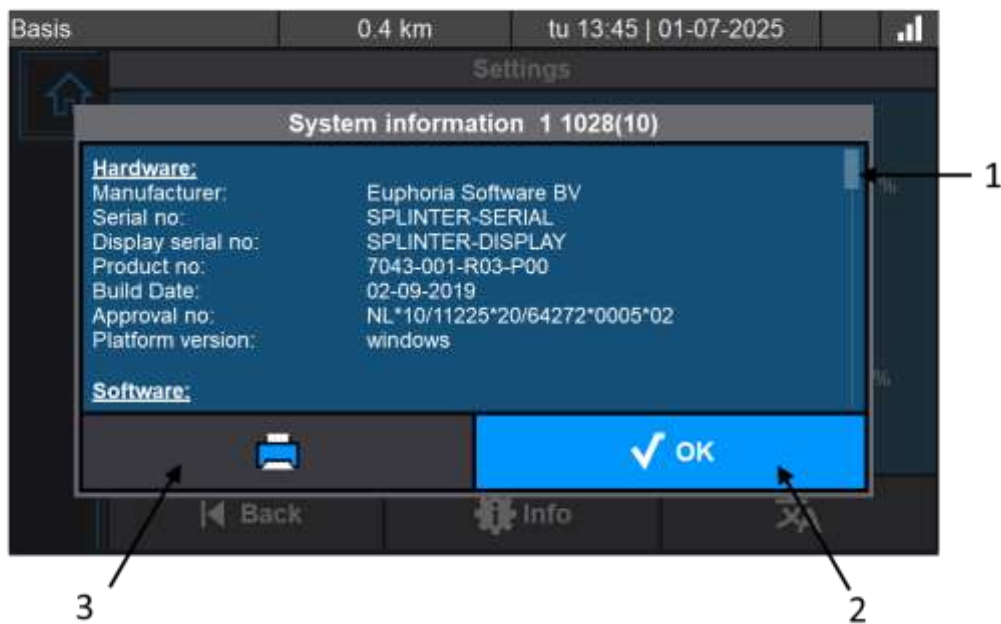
Basis | 0.4 km | tu 13:45 | 01-07-2025

Settings

System information 1 1028(10)

Hardware:
Manufacturer: Euphoria Software BV
Serial no: SPLINTER-SERIAL
Display serial no: SPLINTER-DISPLAY
Product no: 7043-001-R03-P00
Build Date: 02-09-2019
Approval no: NL*10/11225*20/64272*0005*02
Platform version: windows

Software:

OK

Back | Info

1

2

3